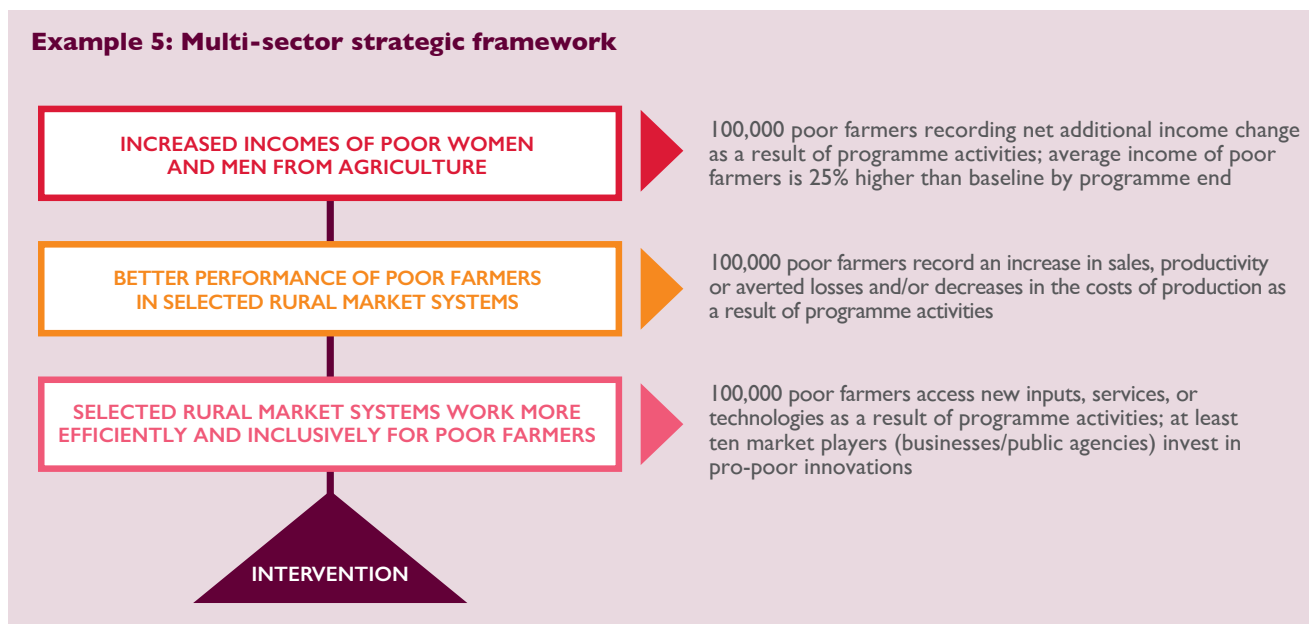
Example 5: Multi-sector strategic framework

INCREASED INCOMES OF POOR WOMEN AND MEN FROM AGRICULTURE

100,000 poor farmers recording net additional income change as a result of programme activities; average income of poor farmers is 25% higher than baseline by programme end

BETTER PERFORMANCE OF POOR FARMERS IN SELECTED RURAL MARKET SYSTEMS

100,000 poor farmers record an increase in sales, productivity or averted losses and/or decreases in the costs of production as a result of programme activities

SELECTED RURAL MARKET SYSTEMS WORK MORE EFFICIENTLY AND INCLUSIVELY FOR POOR FARMERS

100,000 poor farmers access new inputs, services, or technologies as a result of programme activities; at least ten market players (businesses/public agencies) invest in pro-poor innovations

INTERVENTION